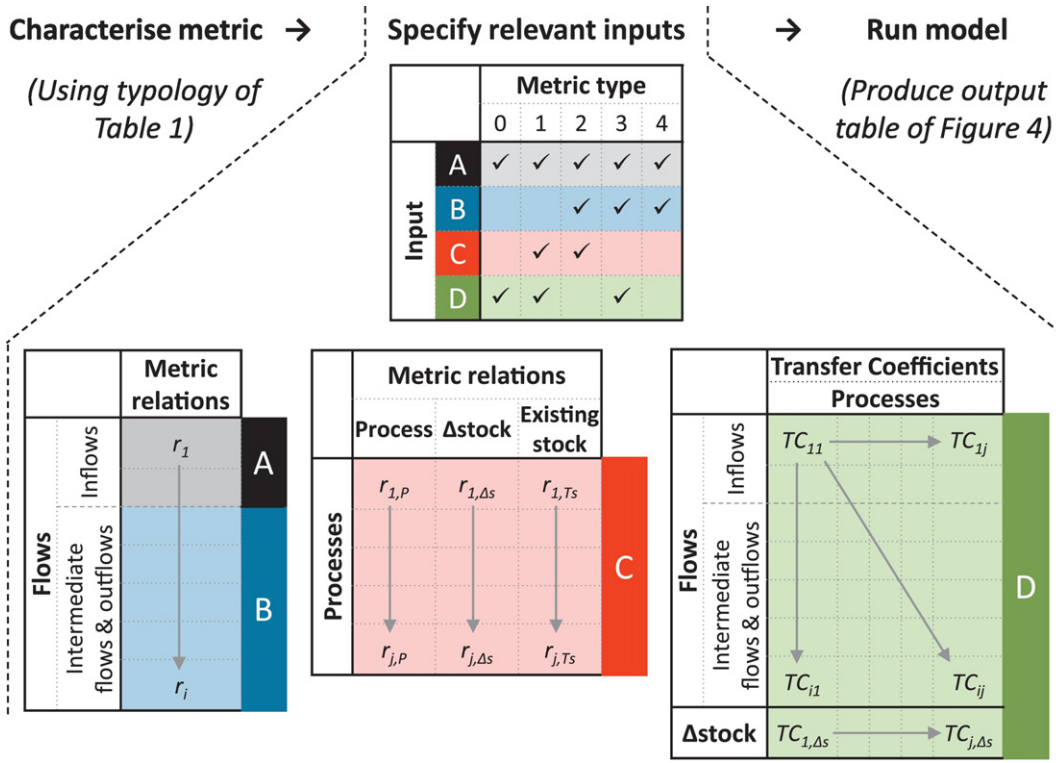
Characterise metric →

(Using typology of Table 1)

Specify relevant inputs

| | | Metric type | | | | |
|---|---|---|---|---|---|---|
| | | 0 | 1 | 2 | 3 | 4 |
| Input | A | ✓ | ✓ | ✓ | ✓ | ✓ |
| | B | | | ✓ | ✓ | ✓ |
| | C | | ✓ | ✓ | | |
| | D | ✓ | ✓ | | ✓ | |

→ Run model

(Produce output table of Figure 4)

| | | Metric relations |
|---|---|---|
| Flows | Inflows | $r_1$ |
| | Intermediate flows & outflows | $r_i$ |

A

B

| | Metric relations | | |
|---|---|---|---|
| | Process | Δstock | Existing stock |
| Processes | $r_{1,P}$ | $r_{1,\Delta s}$ | $r_{1,Ts}$ |
| | $r_{j,P}$ | $r_{j,\Delta s}$ | $r_{j,Ts}$ |

C

| | | Transfer Coefficients Processes | |
|---|---|---|---|
| Flows | Inflows | $TC_{11}$ | $TC_{1j}$ |
| | Intermediate flows & outflows | $TC_{i1}$ | $TC_{ij}$ |
| Δstock | | $TC_{1,\Delta s}$ | $TC_{j,\Delta s}$ |

D